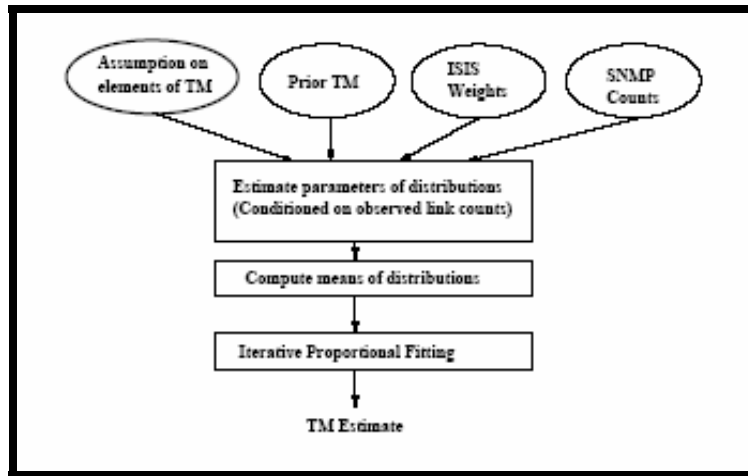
Assumption on elements of TM

Prior TM

ISIS Weights

SNMP Counts

Estimate parameters of distributions (Conditioned on observed link counts)

Compute means of distributions

Iterative Proportional Fitting

TM Estimate